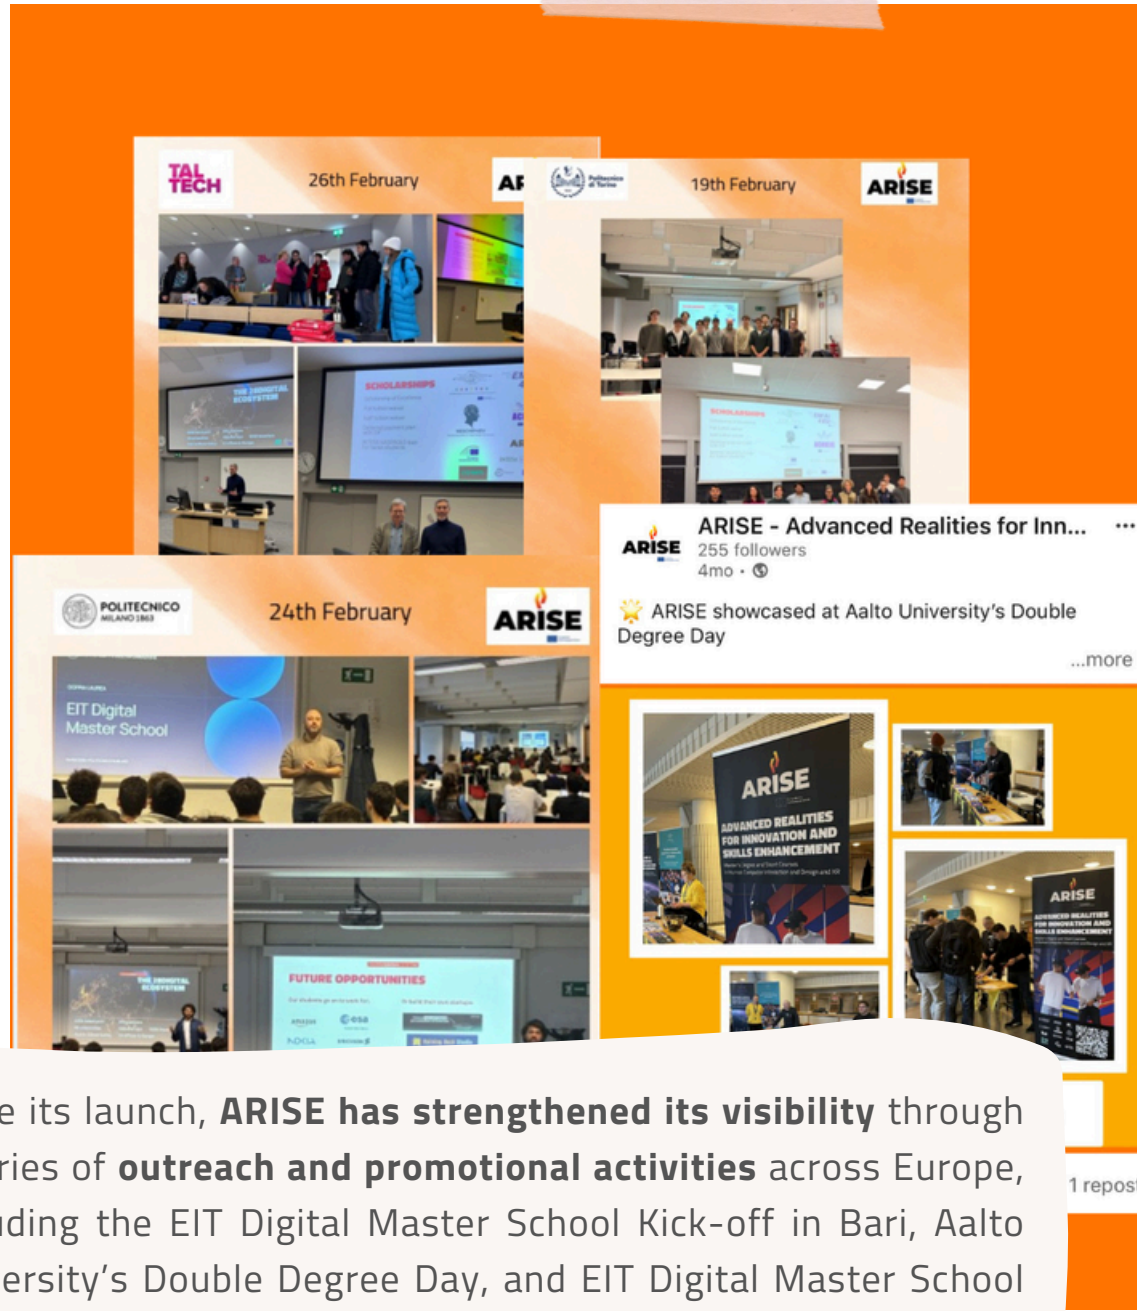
TAL TECH

26th February

AR

Politecnico di Torino

19th February

ARISE

THE DIGITAL ECOSYSTEM

SCHOLARSHIPS

POLITECNICO MILANO 1863

24th February

ARISE

EIT Digital Master School

THE DIGITAL ECOSYSTEM

FUTURE OPPORTUNITIES

amazon

esa

NOKIA

ERICSSON

ARISE

ARISE - Advanced Realities for Inn... ···

255 followers

4mo · 

ARISE showcased at Aalto University's Double Degree Day

...more

ARISE

ADVANCED REALITIES FOR INNOVATION AND SKILLS ENHANCEMENT

ARISE

ADVANCED REALITIES FOR INNOVATION AND SKILLS ENHANCEMENT

1 repos

e its launch, **ARISE has strengthened its visibility** through ries of **outreach and promotional activities** across Europe, uding the EIT Digital Master School Kick-off in Bari, Aalto ersity's Double Degree Day, and EIT Digital Master School